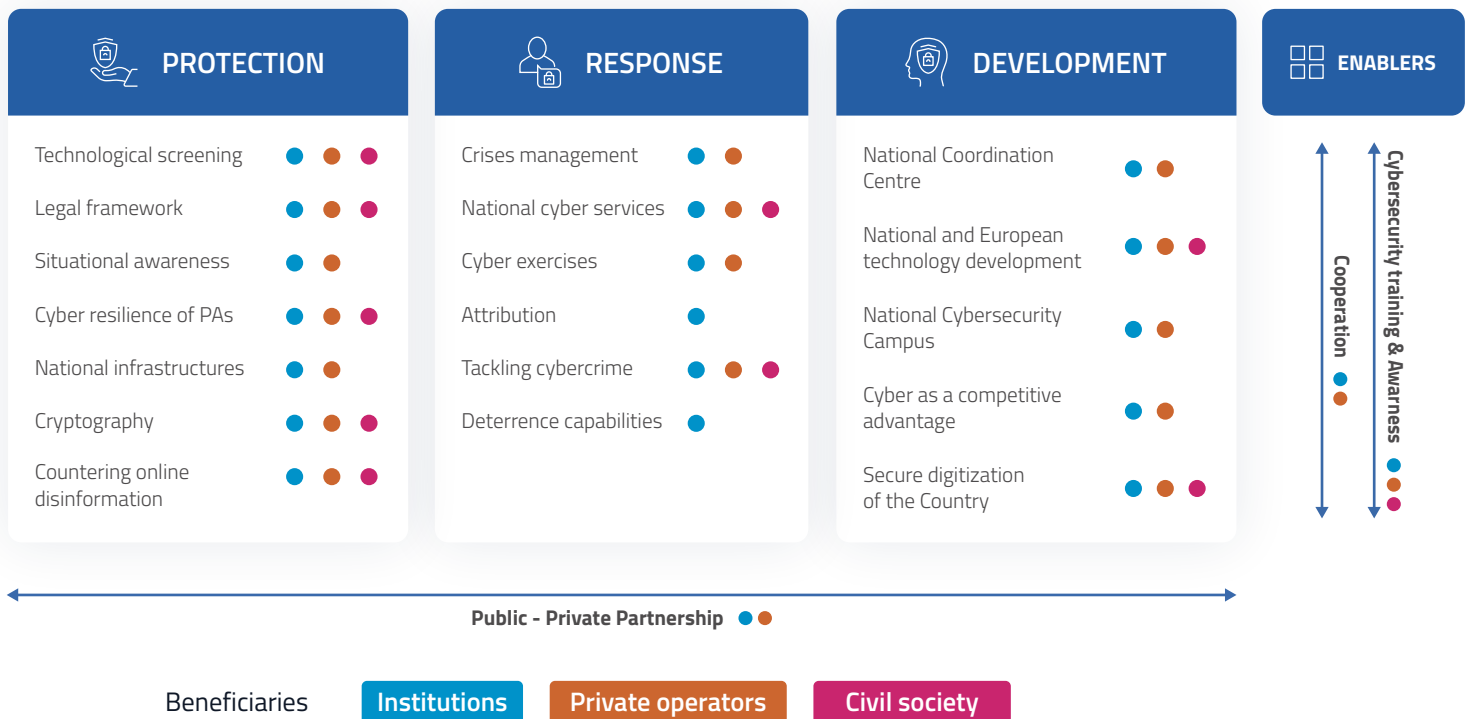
PROTECTION

Technological screening
Legal framework
Situational awareness
Cyber resilience of PAs
National infrastructures
Cryptography
Countering online disinformation

RESPONSE

Crises management
National cyber services
Cyber exercises
Attribution
Tackling cybercrime
Deterrence capabilities

DEVELOPMENT

National Coordination Centre
National and European technology development
National Cybersecurity Campus
Cyber as a competitive advantage
Secure digitization of the Country

ENABLERS

Cooperation
Cybersecurity training & Awarness

Public - Private Partnership

Beneficiaries Institutions Private operators Civil society